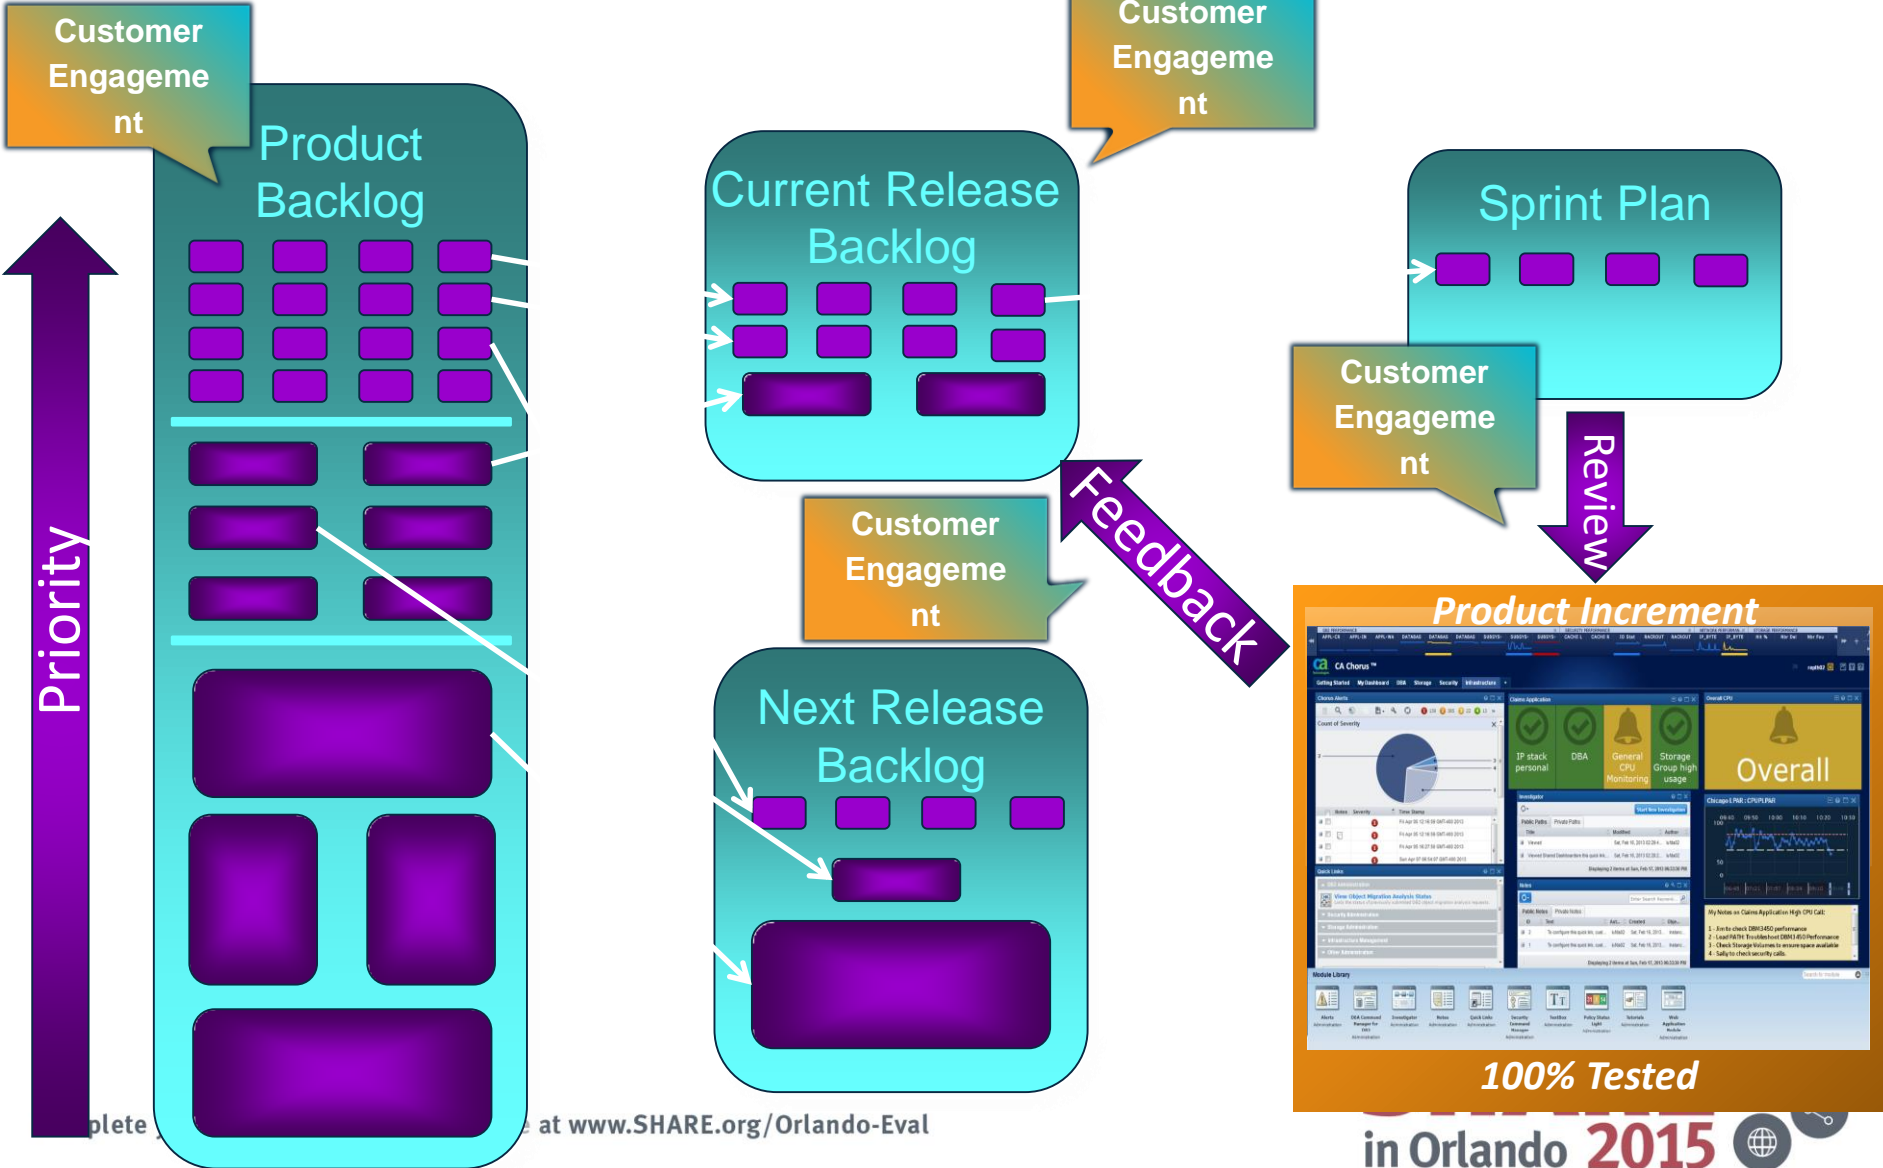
Customer Engagement

Product Backlog

Priority

Customer Engagement

Current Release Backlog

Sprint Plan

Customer Engagement

Review

Customer Engagement

Feedback

Next Release Backlog

Product Increment

CA Chorus

IP stack personal

DBA

General CPU Monitoring

Storage Group high usage

Overall

100% Tested

plete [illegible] at www.SHARE.org/Orlando-Eval

in Orlando 2015